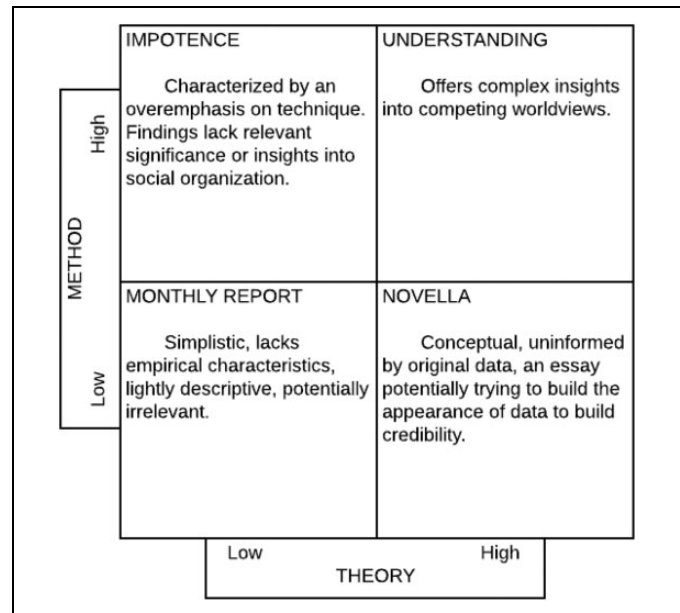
IMPOTENCE

Characterized by an overemphasis on technique. Findings lack relevant significance or insights into social organization.

UNDERSTANDING

Offers complex insights into competing worldviews.

MONTHLY REPORT

Simplistic, lacks empirical characteristics, lightly descriptive, potentially irrelevant.

NOVELLA

Conceptual, uninformed by original data, an essay potentially trying to build the appearance of data to build credibility.

METHOD

High

Low

Low

High

THEORY